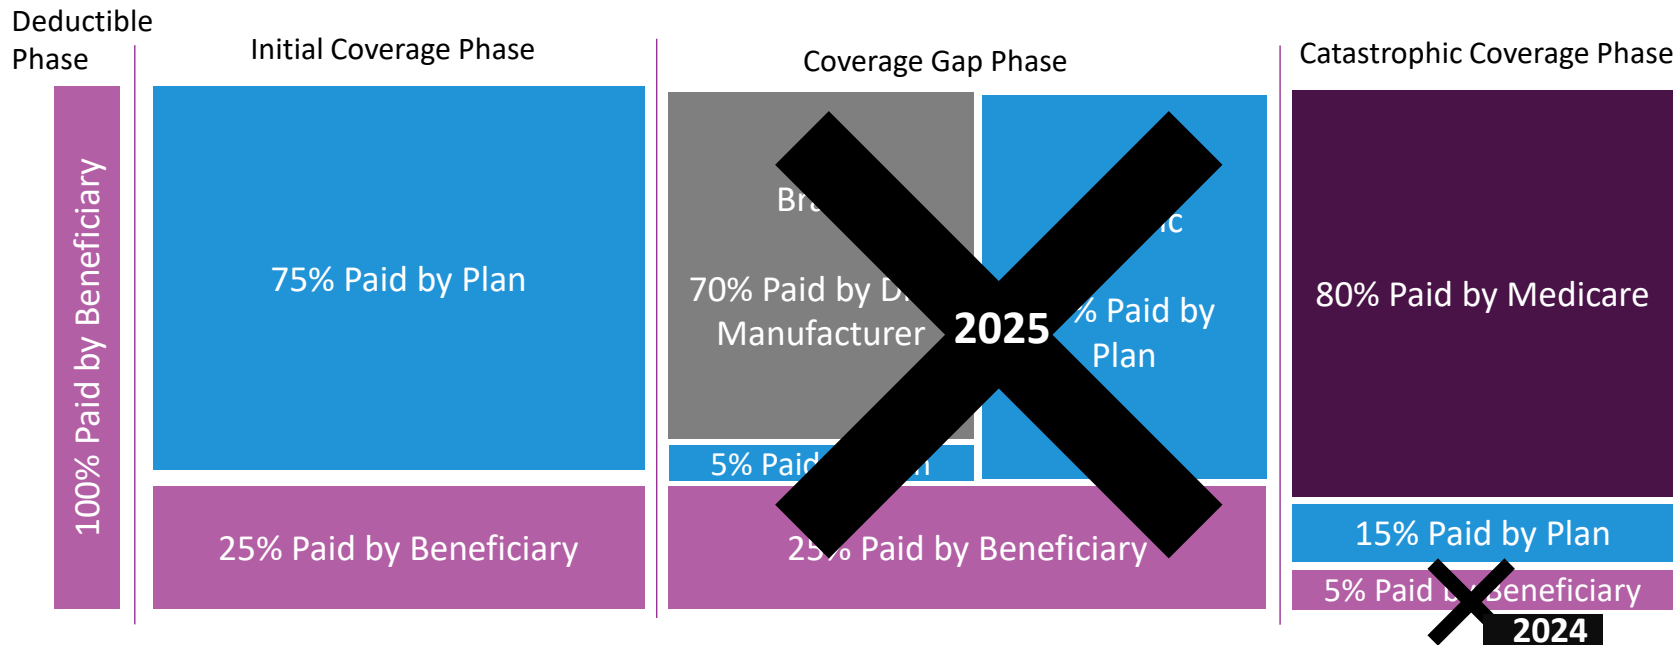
Deductible Phase

100% Paid by Beneficiary

Initial Coverage Phase

75% Paid by Plan

25% Paid by Beneficiary

Coverage Gap Phase

Br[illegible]

70% Paid by D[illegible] Manufacturer

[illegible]c

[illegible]% Paid by Plan

2025

5% Paid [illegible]n

25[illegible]% Paid by Beneficiary

Catastrophic Coverage Phase

80% Paid by Medicare

15% Paid by Plan

5% Paid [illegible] Beneficiary

2024